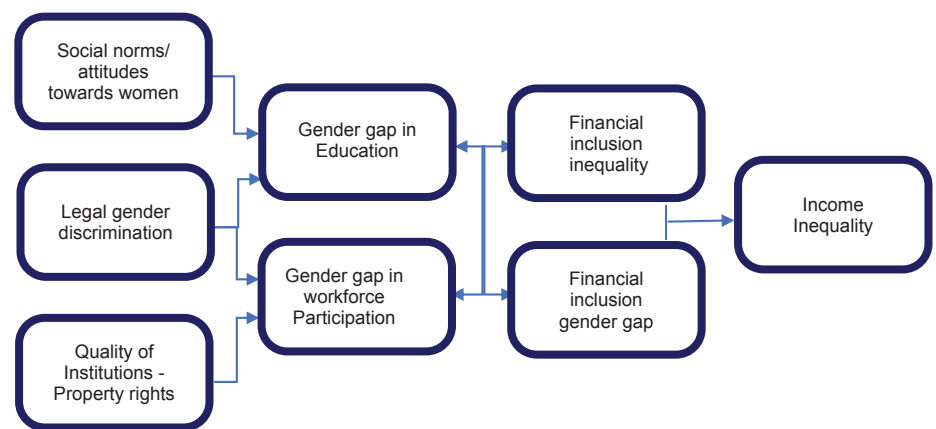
Social norms/ attitudes towards women

Legal gender discrimination

Quality of Institutions - Property rights

Gender gap in Education

Gender gap in workforce Participation

Financial inclusion inequality

Financial inclusion gender gap

Income Inequality